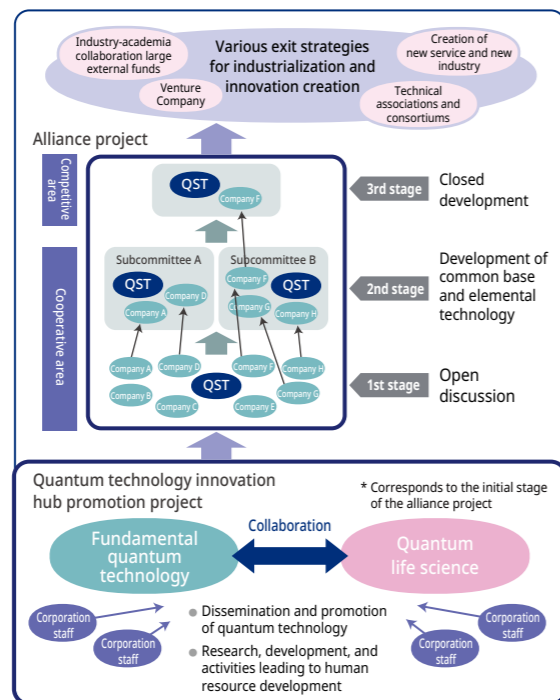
Industry-academia collaboration large external funds

Various exit strategies for industrialization and innovation creation

Creation of new service and new industry

Venture Company

Technical associations and consortiums

Alliance project

Competitive area

Cooperative area

QST

Company F

3rd stage

Closed development

Subcommittee A

Subcommittee B

QST

Company D

Company A

Company F

QST

Company G

Company H

2nd stage

Development of common base and elemental technology

Company A

Company D

Company F

Company H

QST

Company B

Company C

Company E

Company G

1st stage

Open discussion

Quantum technology innovation hub promotion project

* Corresponds to the initial stage of the alliance project

Collaboration

Fundamental quantum technology

Quantum life science

Corporation staff

Corporation staff

Dissemination and promotion of quantum technology

Research, development, and activities leading to human resource development

Corporation staff

Corporation staff